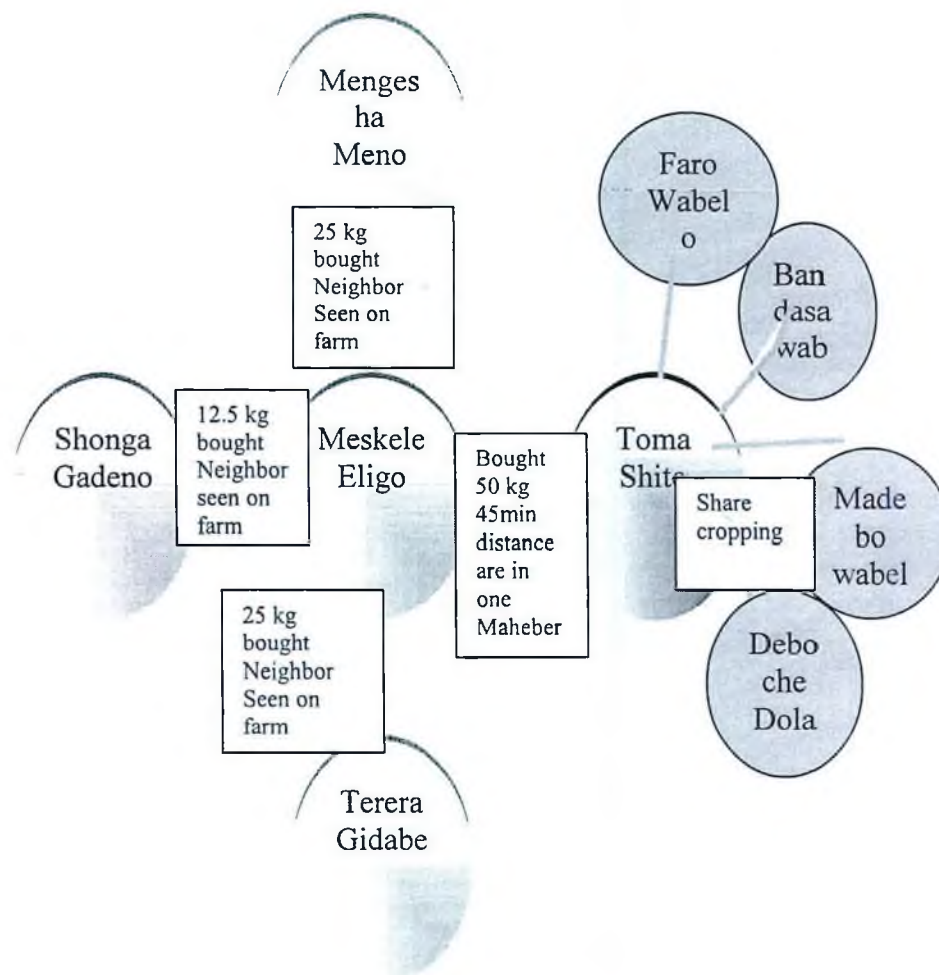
Menges ha Meno

25 kg bought Neighbor Seen on farm

Faro Wabel o

Ban dasa wab

Shonga Gadeno

12.5 kg bought Neighbor seen on farm

Meskele Eligo

Bought 50 kg 45min distance are in one Maheber

Toma Shite

Share cropping

Made bo wabel

Debo che Dola

25 kg bought Neighbor Seen on farm

Terera Gidabe